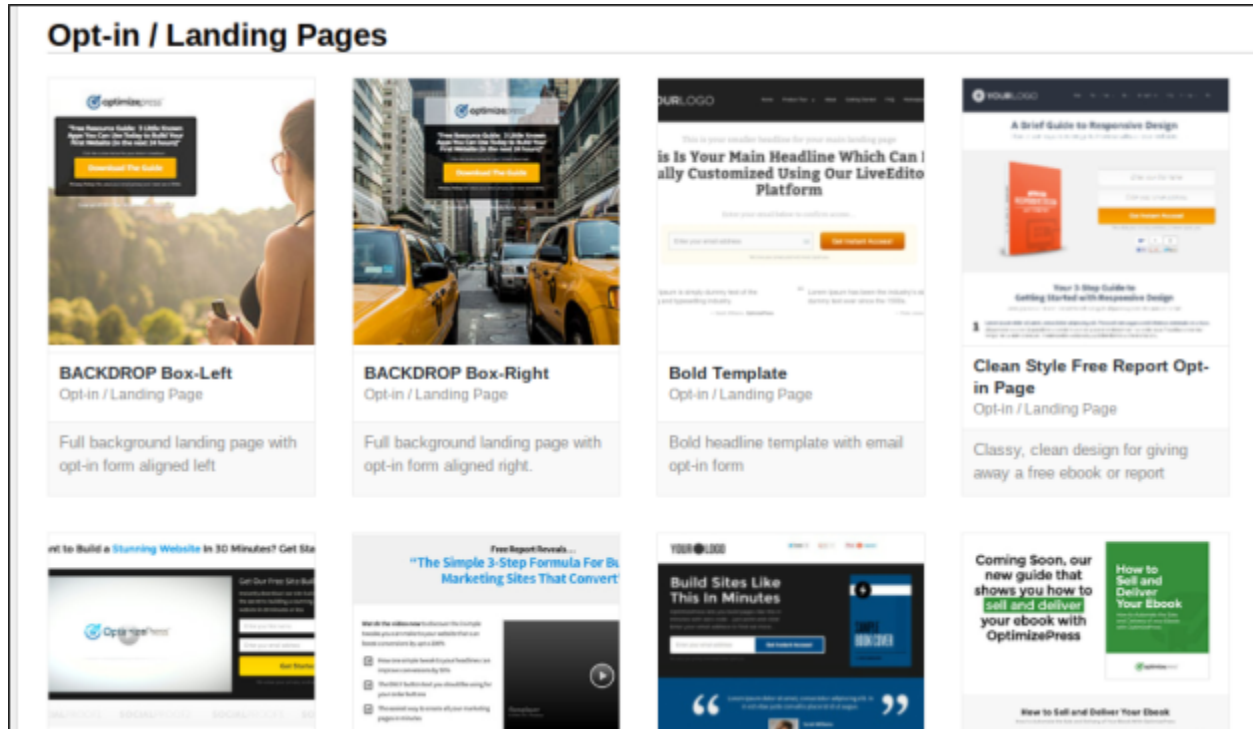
Opt-in / Landing Pages

optimizepress
"Free Resource Guide: 3 Little Known Apps You Can Use Today to Build Your First Website (In the next 24 hours)"
Download The Guide

BACKDROP Box-Left
Opt-in / Landing Page
Full background landing page with opt-in form aligned left

optimizepress
"Free Resource Guide: 3 Little Known Apps You Can Use Today to Build Your First Website (In the next 24 hours)"
Download The Guide

BACKDROP Box-Right
Opt-in / Landing Page
Full background landing page with opt-in form aligned right.

YOURLOGO
This is your smaller headline for your main landing page
is Is Your Main Headline Which Can I ally Customized Using Our LiveEdito Platform
Get Instant Access!

Bold Template
Opt-in / Landing Page
Bold headline template with email opt-in form

YOURLOGO
A Brief Guide to Responsive Design
Get Instant Access!
Your 3-Step Guide to Getting Started with Responsive Design

Clean Style Free Report Opt-in Page
Opt-in / Landing Page
Classy, clean design for giving away a free ebook or report

nt to Build a Stunning Website In 30 Minutes? Get Sta
Get Our Free Site Bui
OptimizePress
Get Started

Free Report Reveals...
"The Simple 3-Step Formula For Bu Marketing Sites That Convert"

YOURLOGO
Build Sites Like This In Minutes
Get Instant Access!

Coming Soon, our new guide that shows you how to sell and deliver your ebook with OptimizePress
How to Sell and Deliver Your Ebook
How to Sell and Deliver Your Ebook